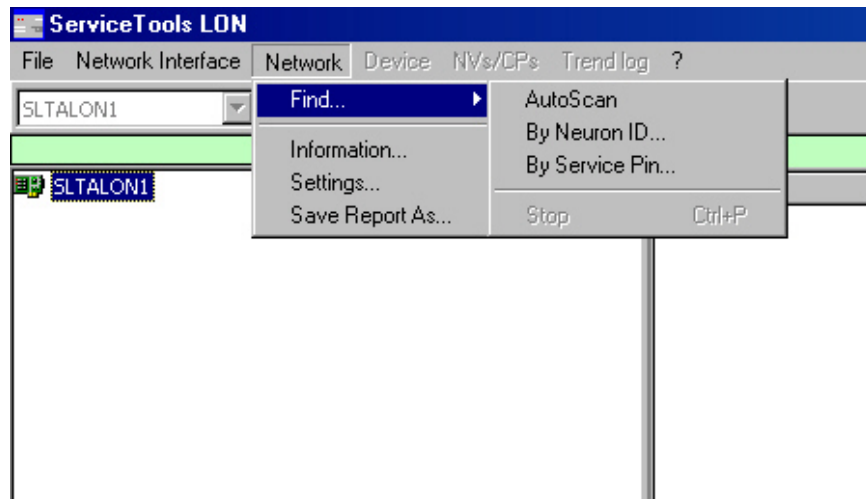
ServiceTools LON

File Network Interface Network Device NVs/CPs Trend log ?

SLTALON1

Find...

Information...
Settings...
Save Report As...

AutoScan
By Neuron ID...
By Service Pin...

Stop Ctrl+P

SLTALON1